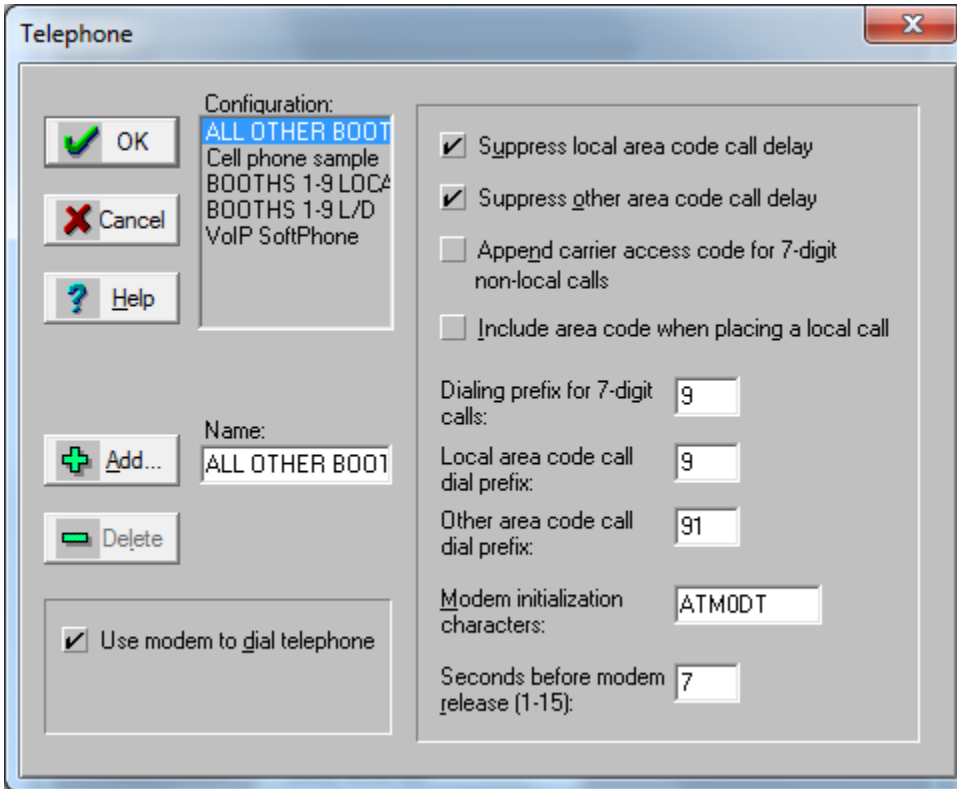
Telephone

OK

Cancel

Help

Configuration:
ALL OTHER BOOT
Cell phone sample
BOOTHS 1-9 LOCA
BOOTHS 1-9 L/D
VoIP SoftPhone

Add...

Delete

Name:
ALL OTHER BOOT

Use modem to dial telephone

Suppress local area code call delay

Suppress other area code call delay

Append carrier access code for 7-digit non-local calls

Include area code when placing a local call

Dialing prefix for 7-digit calls: 9

Local area code call dial prefix: 9

Other area code call dial prefix: 91

Modem initialization characters: ATM0DT

Seconds before modem release (1-15): 7